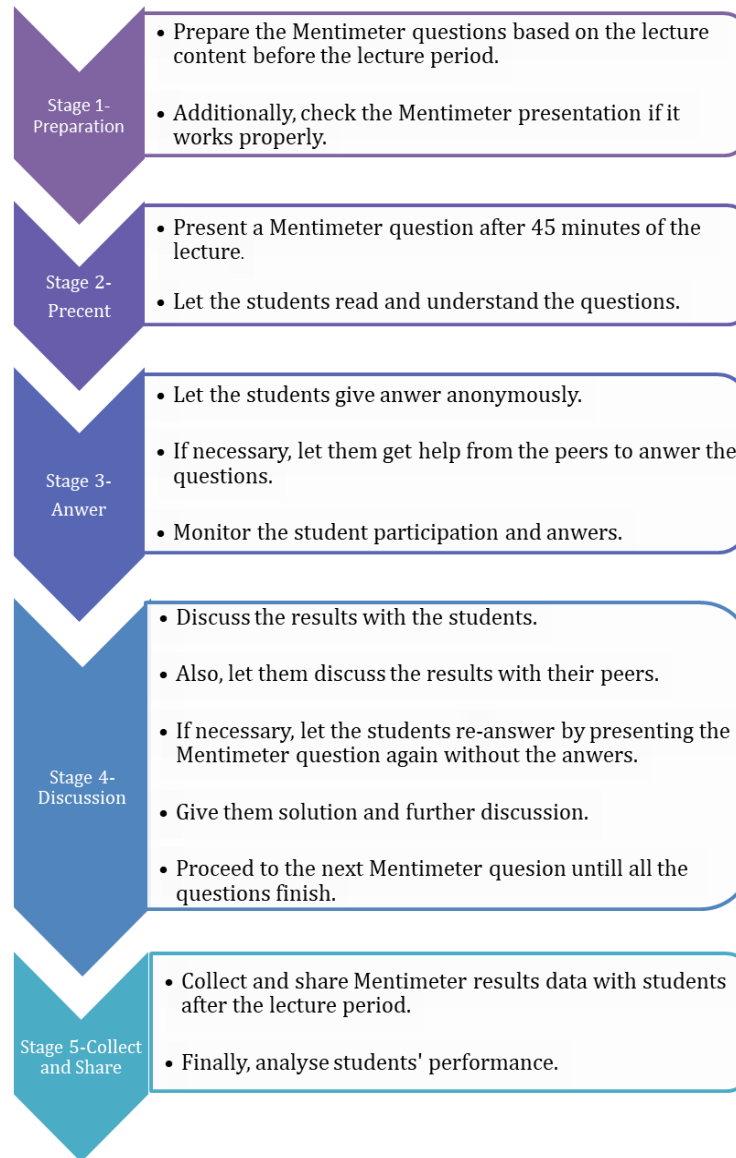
Stage 1-Preparation

• Prepare the Mentimeter questions based on the lecture content before the lecture period.

• Additionally, check the Mentimeter presentation if it works properly.

Stage 2-Precent

• Present a Mentimeter question after 45 minutes of the lecture.

• Let the students read and understand the questions.

Stage 3-Anwer

• Let the students give anwer anonymously.

• If necessary, let them get help from the peers to anwer the questions.

• Monitor the student participation and anwers.

Stage 4-Discussion

• Discuss the results with the students.

• Also, let them discuss the results with their peers.

• If necessary, let the students re-answer by presenting the Mentimeter question again without the anwers.

• Give them solution and further discussion.

• Proceed to the next Mentimeter quesion untill all the questions finish.

Stage 5-Collect and Share

• Collect and share Mentimeter results data with students after the lecture period.

• Finally, analyse students' performance.